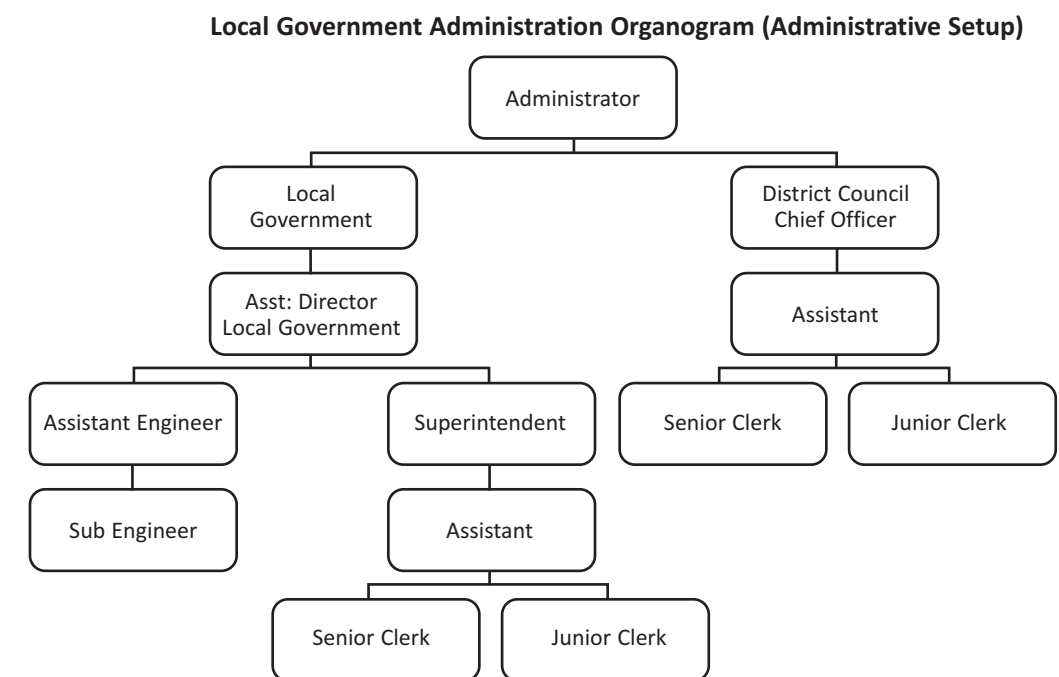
Local Government Administration Organogram (Administrative Setup)

Administrator

Local Government

District Council Chief Officer

Asst: Director Local Government

Assistant

Assistant Engineer

Superintendent

Senior Clerk

Junior Clerk

Sub Engineer

Assistant

Senior Clerk

Junior Clerk